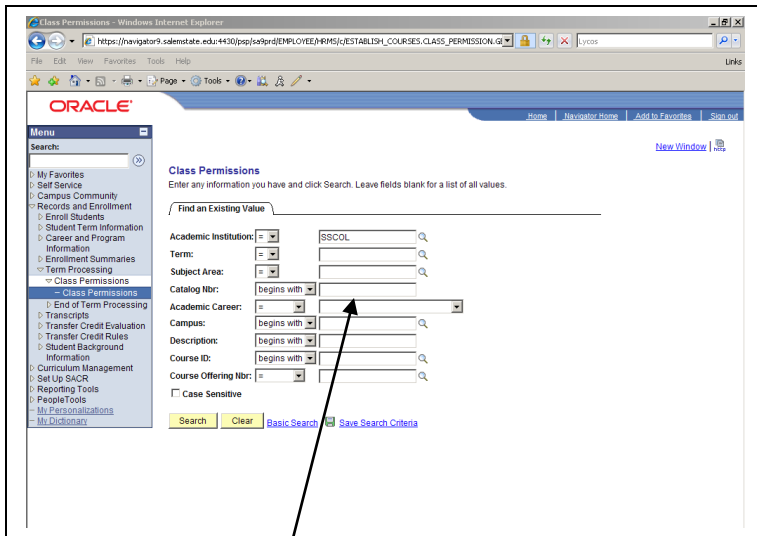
Class Permissions - Windows Internet Explorer

https://navigator9.salemstate.edu:4430/psp/sa9prd/EMPLOYEE/HRMS/c/ESTABLISH_COURSES.CLASS_PERMISSION.GI

Lycos

File Edit View Favorites Tools Help

Links

Page Tools

ORACLE

Home | Navigator Home | Add to Favorites | Sign out

Menu

Search:

My Favorites
Self Service
Campus Community
Records and Enrollment
Enroll Students
Student Term Information
Career and Program Information
Enrollment Summaries
Term Processing
Class Permissions
– Class Permissions
End of Term Processing
Transcripts
Transfer Credit Evaluation
Transfer Credit Rules
Student Background Information
Curriculum Management
Set Up SACR
Reporting Tools
PeopleTools
– My Personalizations
– My Dictionary

New Window

Class Permissions

Enter any information you have and click Search. Leave fields blank for a list of all values.

Find an Existing Value

Academic Institution: = SSCOL
Term: =
Subject Area: =
Catalog Nbr: begins with
Academic Career: =
Campus: begins with
Description: begins with
Course ID: begins with
Course Offering Nbr: =

Case Sensitive

Search Clear Basic Search Save Search Criteria